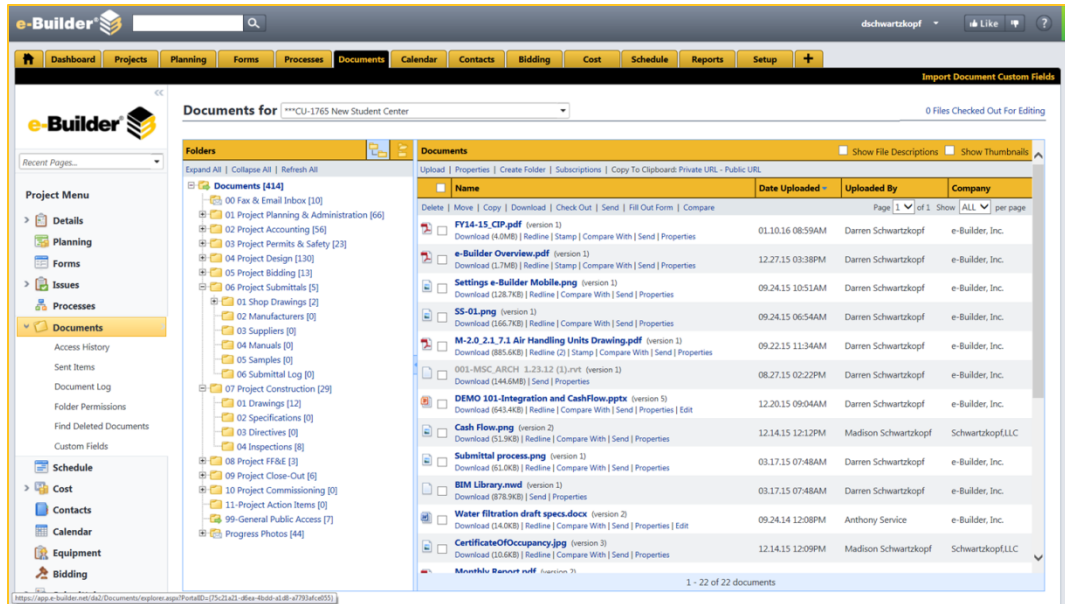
e-Builder

dschwartzkopf

Like

Dashboard | Projects | Planning | Forms | Processes | Documents | Calendar | Contacts | Bidding | Cost | Schedule | Reports | Setup

Import Document Custom Fields

e-Builder

Recent Pages...

Project Menu

Details
Planning
Forms
Issues
Processes
Documents
Access History
Sent Items
Document Log
Folder Permissions
Find Deleted Documents
Custom Fields
Schedule
Cost
Contacts
Calendar
Equipment
Bidding

Documents for ***CU-1765 New Student Center

0 Files Checked Out For Editing

Folders

Expand All | Collapse All | Refresh All

Documents [414]
00 Fax & Email Inbox [10]
01 Project Planning & Administration [66]
02 Project Accounting [56]
03 Project Permits & Safety [23]
04 Project Design [130]
05 Project Bidding [13]
06 Project Submittals [5]
01 Shop Drawings [2]
02 Manufacturers [0]
03 Suppliers [0]
04 Manuals [0]
05 Samples [0]
06 Submittal Log [0]
07 Project Construction [29]
01 Drawings [12]
02 Specifications [0]
03 Directives [0]
04 Inspections [8]
08 Project FF&E [3]
09 Project Close-Out [6]
10 Project Commissioning [0]
11-Project Action Items [0]
99-General Public Access [7]
Progress Photos [44]

Documents

Show File Descriptions   Show Thumbnails

Upload | Properties | Create Folder | Subscriptions | Copy To Clipboard: Private URL - Public URL

Delete | Move | Copy | Download | Check Out | Send | Fill Out Form | Compare

Page 1 of 1 Show ALL per page

| Name | Date Uploaded | Uploaded By | Company |
|---|---|---|---|
| FY14-15_CIP.pdf (version 1) Download (4.0MB) \| Redline \| Stamp \| Compare With \| Send \| Properties | 01.10.16 08:59AM | Darren Schwartzkopf | e-Builder, Inc. |
| e-Builder Overview.pdf (version 1) Download (1.7MB) \| Redline \| Stamp \| Compare With \| Send \| Properties | 12.27.15 03:58PM | Darren Schwartzkopf | e-Builder, Inc. |
| Settings e-Builder Mobile.png (version 1) Download (128.7KB) \| Redline \| Compare With \| Send \| Properties | 09.24.15 10:51AM | Darren Schwartzkopf | e-Builder, Inc. |
| SS-01.png (version 1) Download (166.7KB) \| Redline \| Compare With \| Send \| Properties | 09.24.15 06:54AM | Darren Schwartzkopf | e-Builder, Inc. |
| M-2.0_2.1_7.1 Air Handling Units Drawing.pdf (version 1) Download (885.6KB) \| Redline (2) \| Stamp \| Compare With \| Send \| Properties | 09.22.15 11:34AM | Darren Schwartzkopf | e-Builder, Inc. |
| 001-MSC_ARCH_1.23.12 (1).rvt (version 1) Download (144.6MB) \| Send \| Properties | 08.27.15 02:22PM | Darren Schwartzkopf | e-Builder, Inc. |
| DEMO 101-Integration and CashFlow.pptx (version 5) Download (643.4KB) \| Redline \| Compare With \| Send \| Properties \| Edit | 12.20.15 09:04AM | Darren Schwartzkopf | e-Builder, Inc. |
| Cash Flow.png (version 2) Download (51.9KB) \| Redline \| Compare With \| Send \| Properties | 12.14.15 12:12PM | Madison Schwartzkopf | Schwartzkopf,LLC |
| Submittal process.png (version 1) Download (61.0KB) \| Redline \| Compare With \| Send \| Properties | 03.17.15 07:48AM | Darren Schwartzkopf | e-Builder, Inc. |
| BIM Library.nwd (version 1) Download (878.9KB) \| Send \| Properties | 03.17.15 07:48AM | Darren Schwartzkopf | e-Builder, Inc. |
| Water filtration draft specs.docx (version 2) Download (14.0KB) \| Redline \| Compare With \| Send \| Properties \| Edit | 09.24.14 12:08PM | Anthony Service | e-Builder, Inc. |
| CertificateOfOccupancy.jpg (version 3) Download (10.6KB) \| Redline \| Compare With \| Send \| Properties | 12.14.15 12:09PM | Madison Schwartzkopf | Schwartzkopf,LLC |
| Monthly Report.pdf (version 2) | | | |

1 - 22 of 22 documents

https://app.e-builder.net/da2/Documents/explorer.aspx?PortalID={75c21a21-d6ea-4bdd-a1d8-a7793afce055}